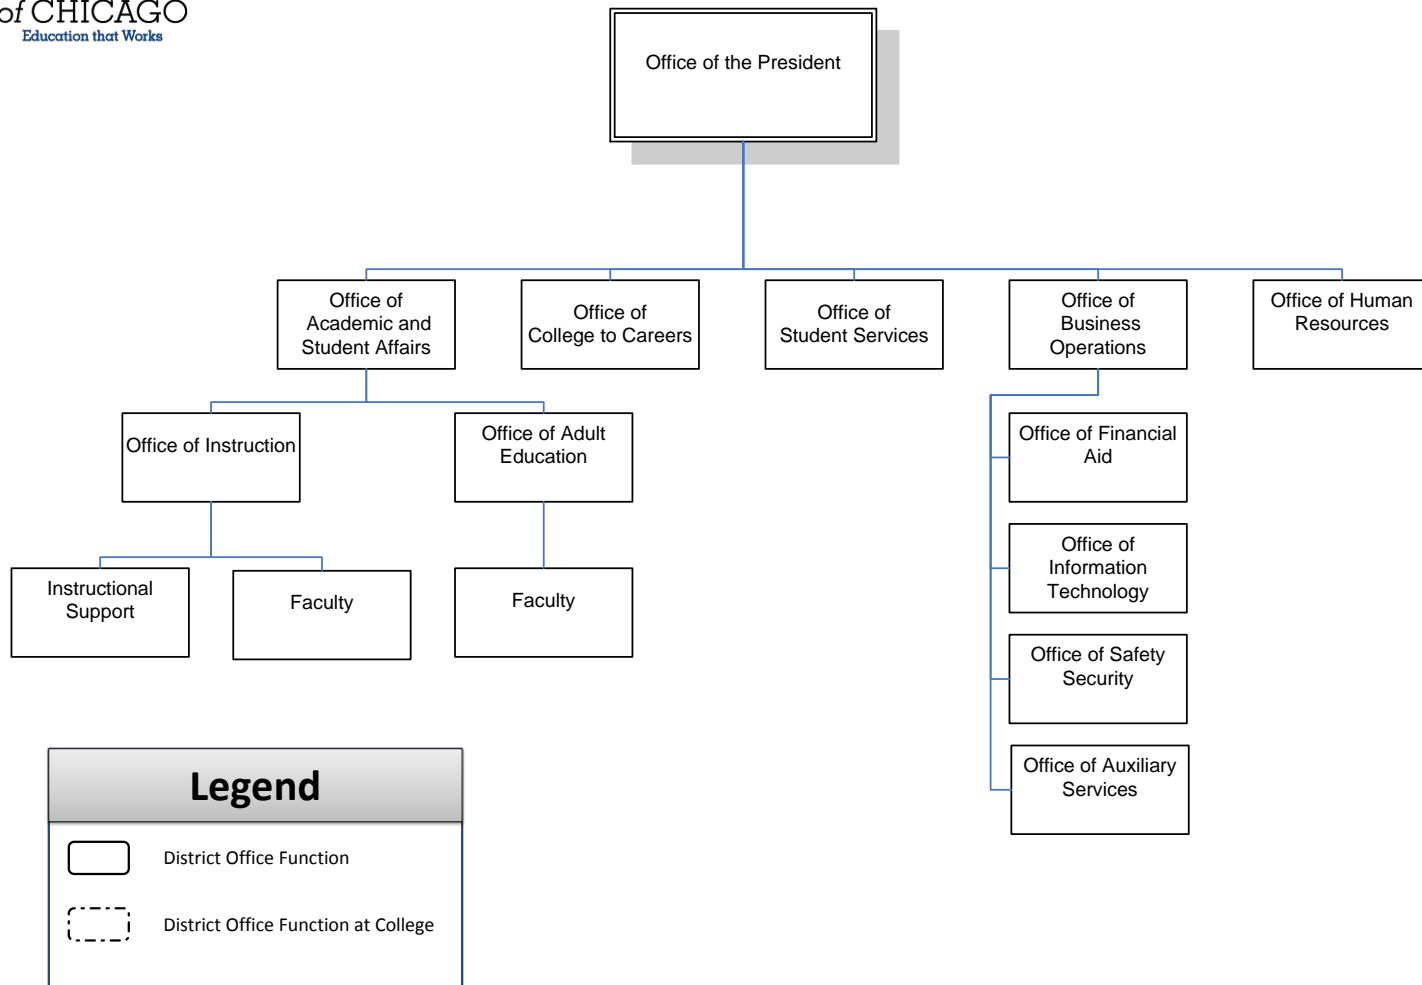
of CHICAGO
Education that Works

Office of the President

Office of Academic and Student Affairs

Office of College to Careers

Office of Student Services

Office of Business Operations

Office of Human Resources

Office of Instruction

Office of Adult Education

Office of Financial Aid

Office of Information Technology

Office of Safety Security

Office of Auxiliary Services

Instructional Support

Faculty

Faculty

Legend

District Office Function

District Office Function at College